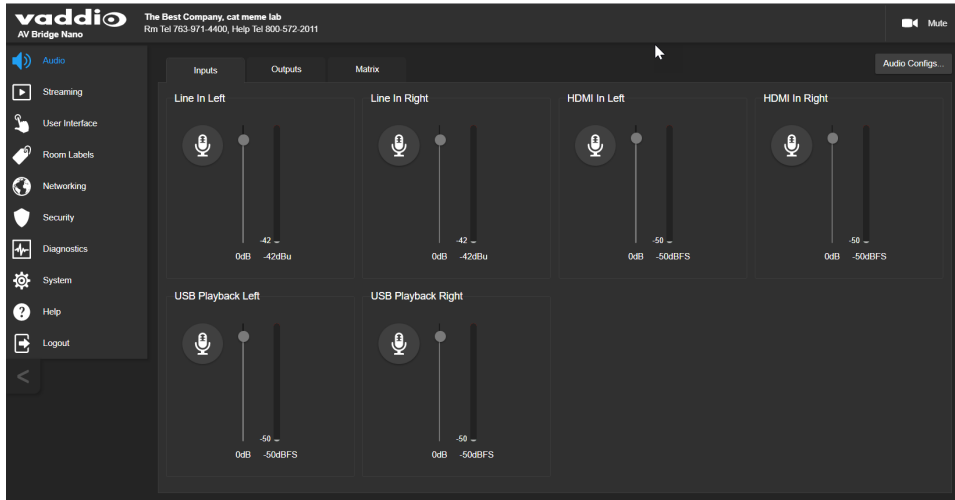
vaddio
AV Bridge Nano

The Best Company, cat meme lab
Rm Tel 763-971-4400, Help Tel 800-572-2011

Mute

Audio
Streaming
User Interface
Room Labels
Networking
Security
Diagnostics
System
Help
Logout

<

Inputs
Outputs
Matrix

Audio Configs...

Line In Left
-42
0dB -42dBu

Line In Right
-42
0dB -42dBu

HDMI In Left
-50
0dB -50dBFS

HDMI In Right
-50
0dB -50dBFS

USB Playback Left
-50
0dB -50dBFS

USB Playback Right
-50
0dB -50dBFS